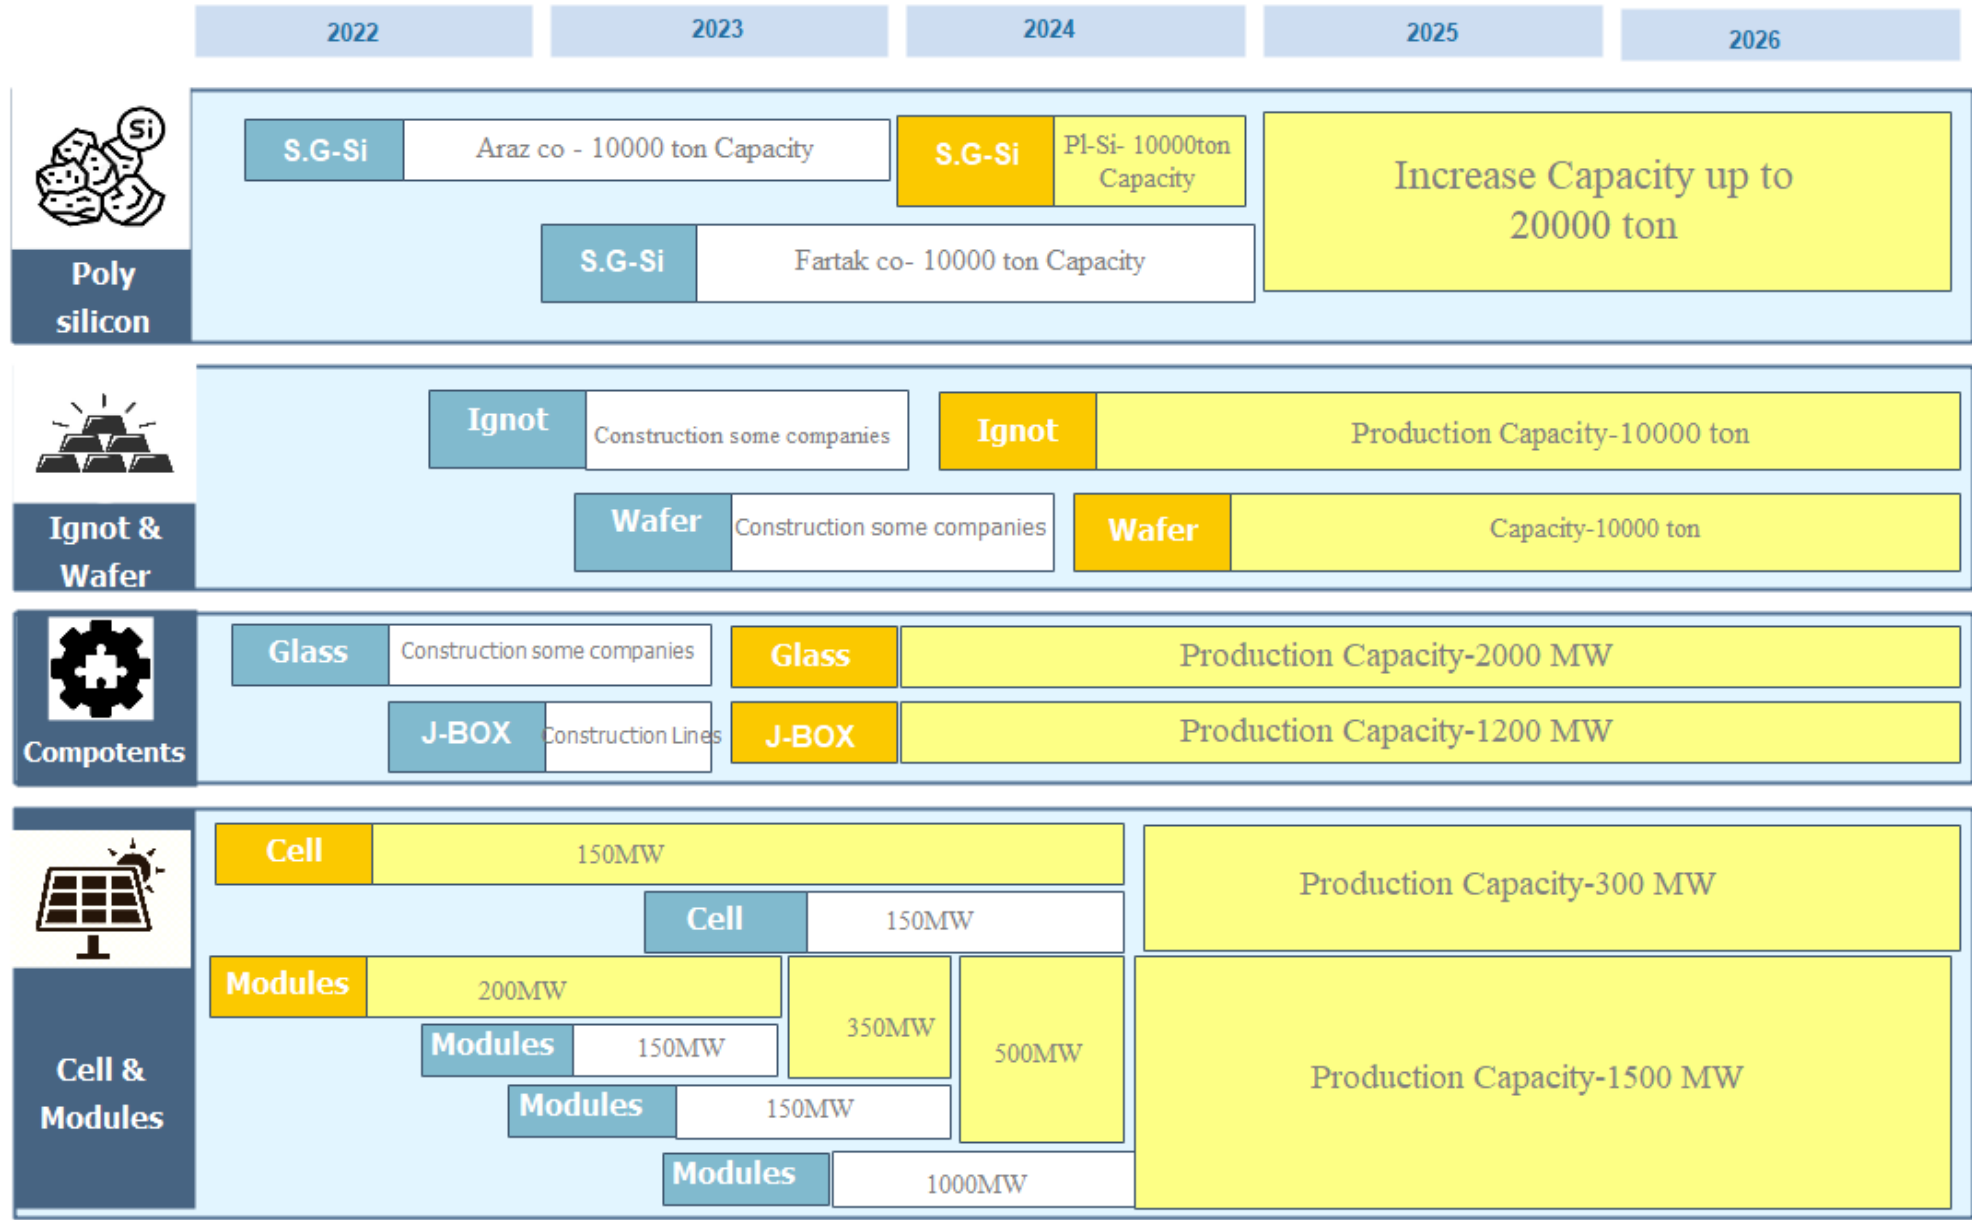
2022 2023 2024 2025 2026

Si

Poly silicon

S.G-Si Araz co - 10000 ton Capacity

S.G-Si Pl-Si- 10000ton Capacity

Increase Capacity up to 20000 ton

S.G-Si Fartak co- 10000 ton Capacity

Ignot & Wafer

Ignot Construction some companies

Ignot Production Capacity-10000 ton

Wafer Construction some companies

Wafer Capacity-10000 ton

Compotents

Glass Construction some companies

Glass Production Capacity-2000 MW

J-BOX Construction Lines

J-BOX Production Capacity-1200 MW

Cell & Modules

Cell 150MW

Production Capacity-300 MW

Cell 150MW

Modules 200MW

350MW

500MW

Modules 150MW

Production Capacity-1500 MW

Modules 150MW

Modules 1000MW